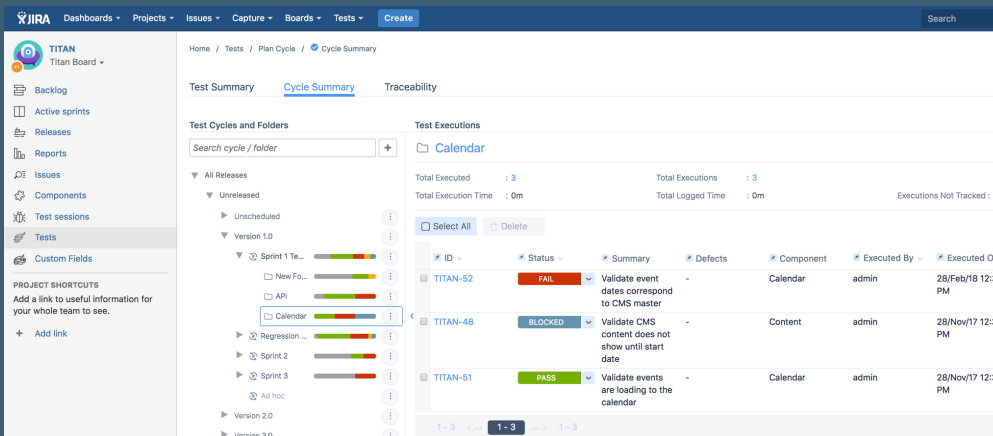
JIRA Dashboards Projects Issues Capture Boards Tests Create Search

TITAN
Titan Board

Backlog
Active sprints
Releases
Reports
Issues
Components
Test sessions
Tests
Custom Fields

PROJECT SHORTCUTS
Add a link to useful information for your whole team to see.
+ Add link

Home / Tests / Plan Cycle / Cycle Summary

Test Summary Cycle Summary Traceability

Test Cycles and Folders
Search cycle / folder
All Releases
Unreleased
Unscheduled
Version 1.0
Sprint 1 Te...
New Fo...
API
Calendar
Regression ...
Sprint 2
Sprint 3
Ad hoc
Version 2.0
Version 3.0

Test Executions
Calendar

Total Executed : 3
Total Execution Time : 0m
Total Executions : 3
Total Logged Time : 0m
Executions Not Tracked :

Select All Delete

| ID | Status | Summary | Defects | Component | Executed By | Executed O |
|---|---|---|---|---|---|---|
| TITAN-52 | FAIL | Validate event dates correspond to CMS master | - | Calendar | admin | 28/Feb/18 12: PM |
| TITAN-48 | BLOCKED | Validate CMS content does not show until start date | - | Content | admin | 28/Nov/17 12: PM |
| TITAN-51 | PASS | Validate events are loading to the calendar | - | Calendar | admin | 28/Nov/17 12: PM |

1 - 3 1 - 3 1 - 3